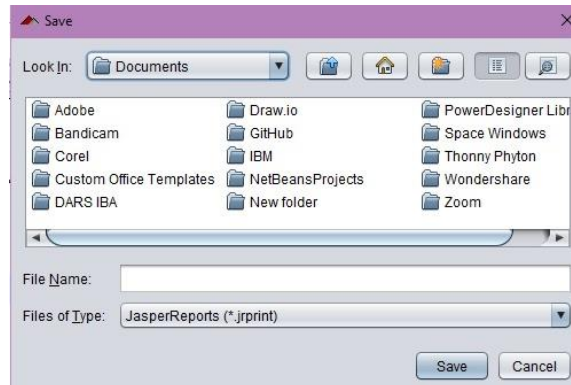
Save

Look In: Documents

Adobe
Bandicam
Corel
Custom Office Templates
DARS IBA

Draw.io
GitHub
IBM
NetBeansProjects
New folder

PowerDesigner Libr
Space Windows
Thonny Phyton
Wondershare
Zoom

File Name:

Files of Type: JasperReports (*.jrprint)

Save Cancel